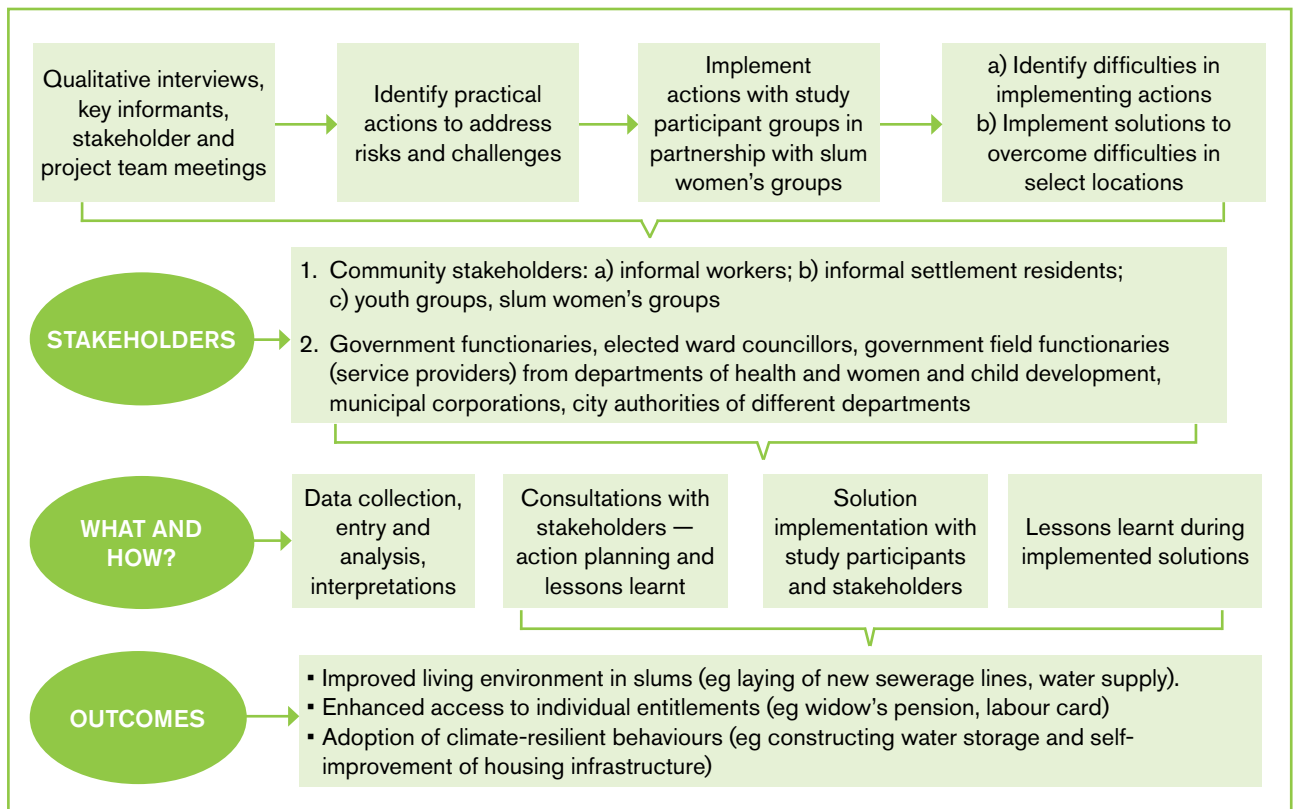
Qualitative interviews, key informants, stakeholder and project team meetings

Identify practical actions to address risks and challenges

Implement actions with study participant groups in partnership with slum women's groups

a) Identify difficulties in implementing actions
b) Implement solutions to overcome difficulties in select locations

STAKEHOLDERS

1. Community stakeholders: a) informal workers; b) informal settlement residents; c) youth groups, slum women's groups

2. Government functionaries, elected ward councillors, government field functionaries (service providers) from departments of health and women and child development, municipal corporations, city authorities of different departments

WHAT AND HOW?

Data collection, entry and analysis, interpretations

Consultations with stakeholders — action planning and lessons learnt

Solution implementation with study participants and stakeholders

Lessons learnt during implemented solutions

OUTCOMES

▪ Improved living environment in slums (eg laying of new sewerage lines, water supply).
▪ Enhanced access to individual entitlements (eg widow's pension, labour card)
▪ Adoption of climate-resilient behaviours (eg constructing water storage and self-improvement of housing infrastructure)